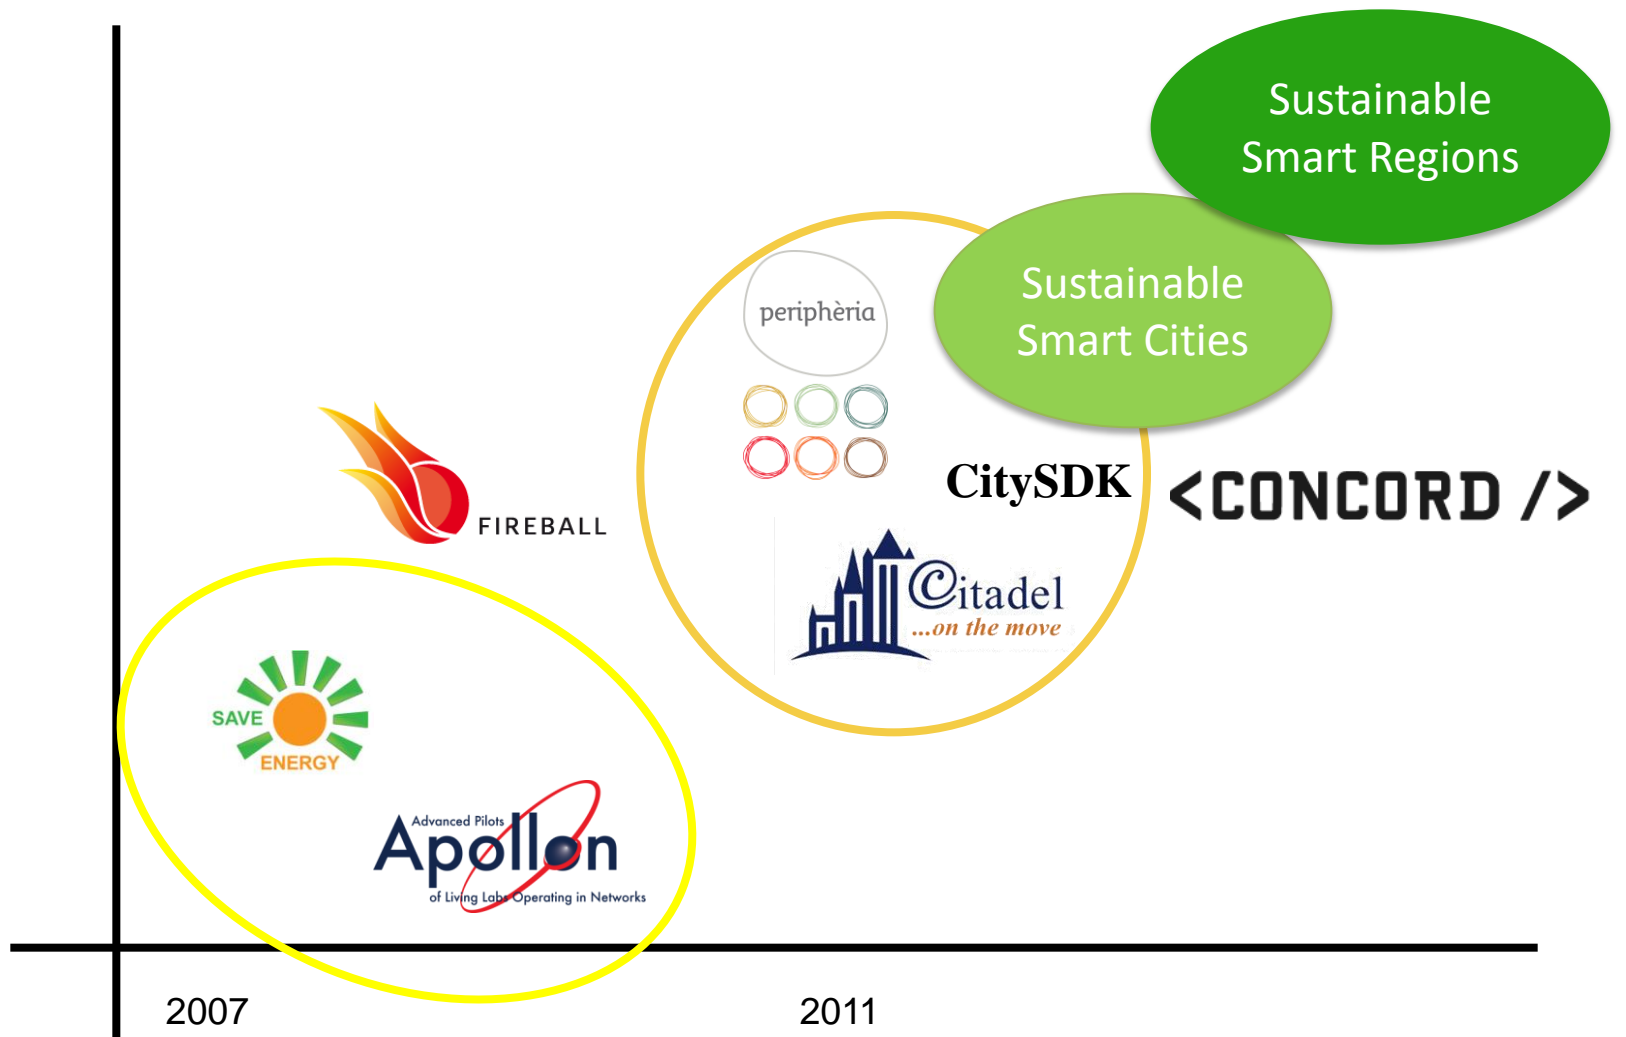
Sustainable Smart Regions

Sustainable Smart Cities

periphèria

CitySDK

<CONCORD />

FIREBALL

Citadel
...on the move

SAVE
ENERGY

Advanced Pilots
Apollon
of Living Labs Operating in Networks

2007

2011